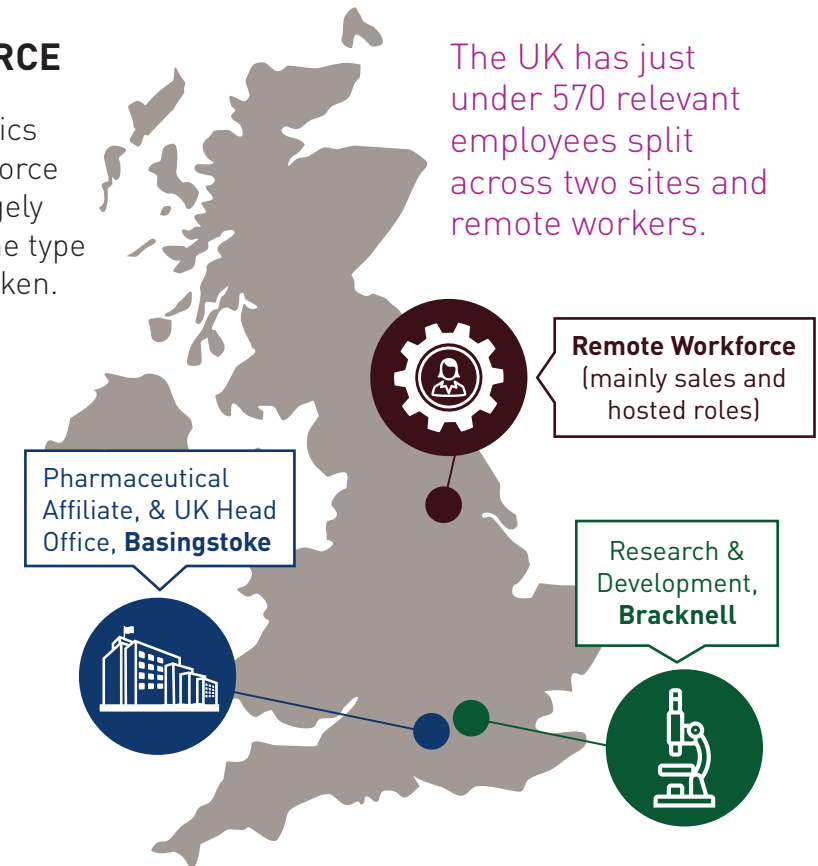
RCE

ics
orce
gely
e type
ken.

The UK has just under 570 relevant employees split across two sites and remote workers.

**Remote Workforce** (mainly sales and hosted roles)

Pharmaceutical Affiliate, & UK Head Office, **Basingstoke**

Research & Development, **Bracknell**